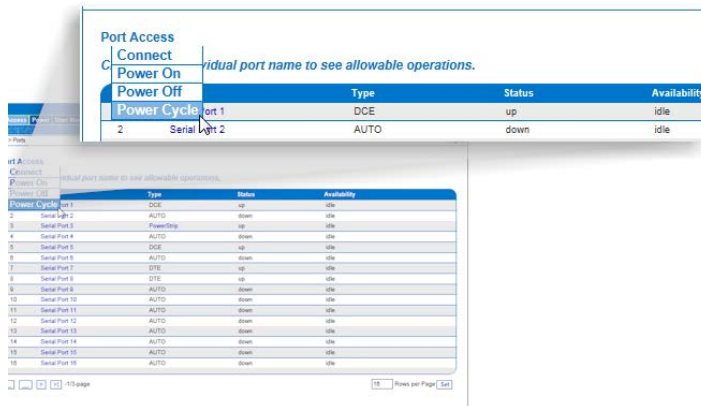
Port Access

Connect
Power On
Power Off
Power Cycle

C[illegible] vidual port name to see allowable operations.

| | | Type | Status | Availability |
|---|---|---|---|---|
| | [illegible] ort 1 | DCE | up | idle |
| 2 | Serial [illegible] t 2 | AUTO | down | idle |

Access Power User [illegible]

> Ports

Port Access

Connect
Power On
Power Off
Power Cycle

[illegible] ividual port name to see allowable operations.

| | | Type | Status | Availability |
|---|---|---|---|---|
| | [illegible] ort 1 | DCE | up | idle |
| 2 | Serial Port 2 | AUTO | down | idle |
| 3 | Serial Port 3 | PowerStrip | up | idle |
| 4 | Serial Port 4 | AUTO | down | idle |
| 5 | Serial Port 5 | DCE | up | idle |
| 6 | Serial Port 6 | AUTO | down | idle |
| 7 | Serial Port 7 | DTE | up | idle |
| 8 | Serial Port 8 | DTE | up | idle |
| 9 | Serial Port 9 | AUTO | down | idle |
| 10 | Serial Port 10 | AUTO | down | idle |
| 11 | Serial Port 11 | AUTO | down | idle |
| 12 | Serial Port 12 | AUTO | down | idle |
| 13 | Serial Port 13 | AUTO | down | idle |
| 14 | Serial Port 14 | AUTO | down | idle |
| 15 | Serial Port 15 | AUTO | down | idle |
| 16 | Serial Port 16 | AUTO | down | idle |

-1/3-page

16 Rows per Page Set